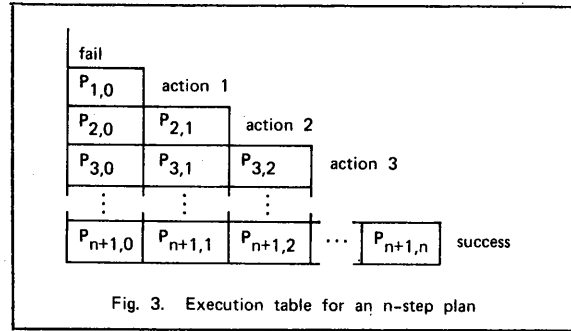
fail

| $P_{1,0}$ | action 1 | | | |
|---|---|---|---|---|
| $P_{2,0}$ | $P_{2,1}$ | action 2 | | |
| $P_{3,0}$ | $P_{3,1}$ | $P_{3,2}$ | action 3 | |
| $\vdots$ | $\vdots$ | $\vdots$ | | |
| $P_{n+1,0}$ | $P_{n+1,1}$ | $P_{n+1,2}$ | $\cdots$ $P_{n+1,n}$ | success |

Fig. 3. Execution table for an n-step plan